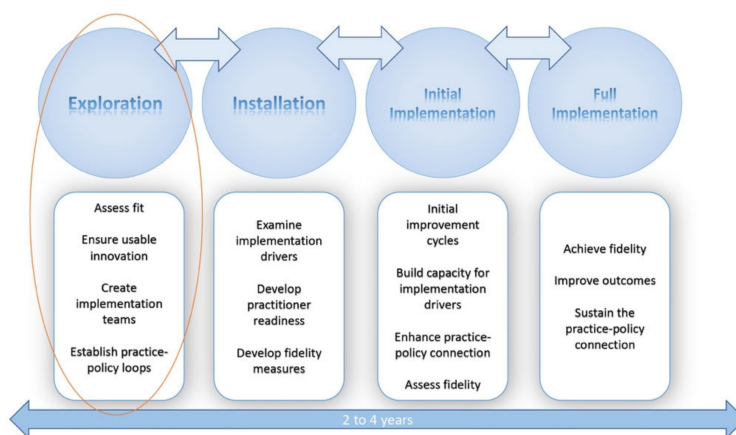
Exploration

Installation

Initial Implementation

Full Implementation

Assess fit

Ensure usable innovation

Create implementation teams

Establish practice-policy loops

Examine implementation drivers

Develop practitioner readiness

Develop fidelity measures

Initial improvement cycles

Build capacity for implementation drivers

Enhance practice-policy connection

Assess fidelity

Achieve fidelity

Improve outcomes

Sustain the practice-policy connection

2 to 4 years